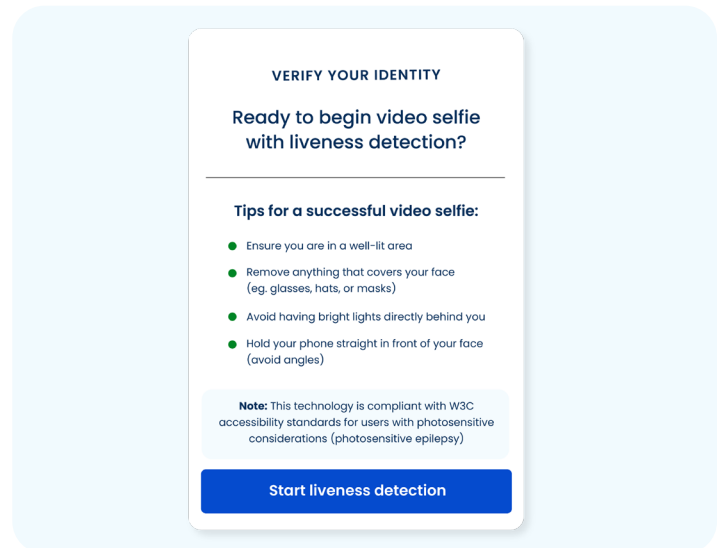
VERIFY YOUR IDENTITY

Ready to begin video selfie with liveness detection?

Tips for a successful video selfie:

- Ensure you are in a well-lit area
- Remove anything that covers your face (eg. glasses, hats, or masks)
- Avoid having bright lights directly behind you
- Hold your phone straight in front of your face (avoid angles)

**Note:** This technology is compliant with W3C accessibility standards for users with photosensitive considerations (photosensitive epilepsy)

Start liveness detection